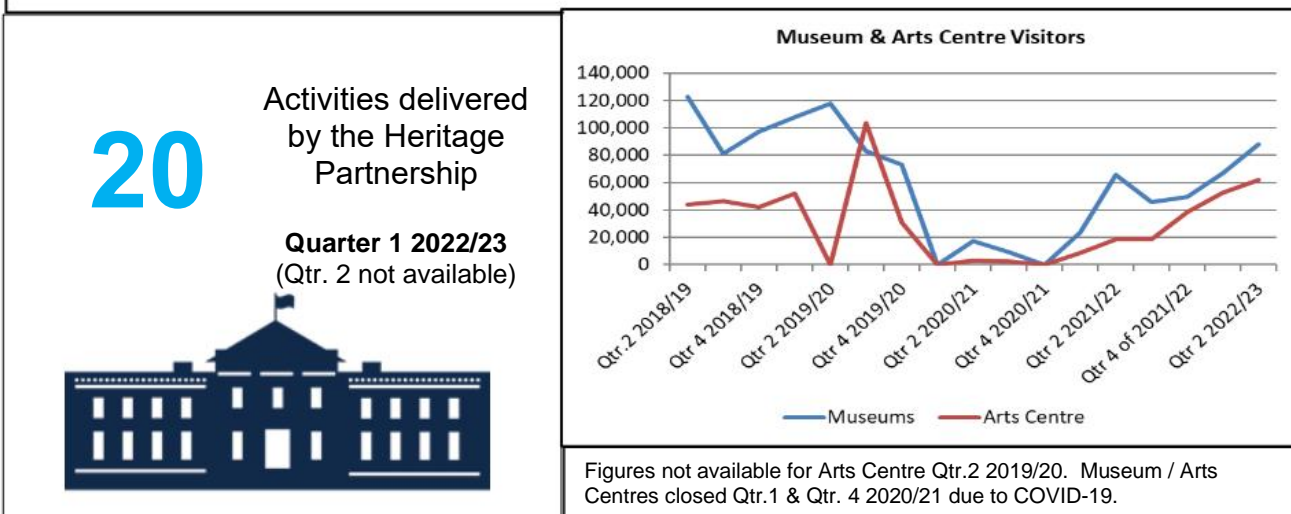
20

Activities delivered by the Heritage Partnership

Quarter 1 2022/23
(Qtr. 2 not available)

Museum & Arts Centre Visitors

140,000
120,000
100,000
80,000
60,000
40,000
20,000
0

Qtr.2 2018/19
Qtr 4 2018/19
Qtr 2 2019/20
Qtr 4 2019/20
Qtr 2 2020/21
Qtr 4 2020/21
Qtr 2 2021/22
Qtr 4 of 2021/22
Qtr 2 2022/23

Museums
Arts Centre

Figures not available for Arts Centre Qtr.2 2019/20. Museum / Arts Centres closed Qtr.1 & Qtr. 4 2020/21 due to COVID-19.